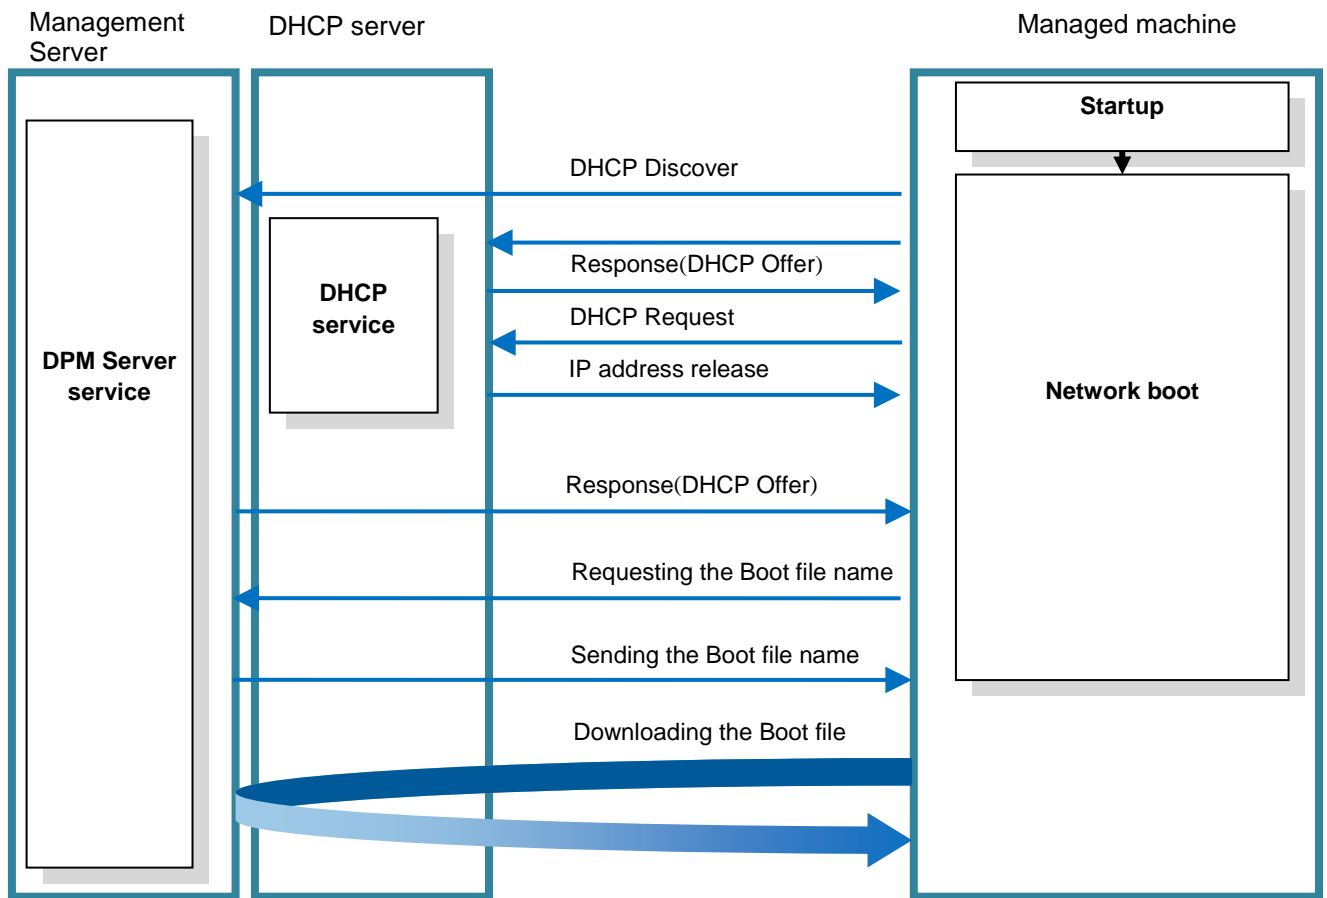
Management Server

DHCP server

Managed machine

Startup

DHCP Discover

DHCP service

Response(DHCP Offer)

DHCP Request

DPM Server service

IP address release

Network boot

Response(DHCP Offer)

Requesting the Boot file name

Sending the Boot file name

Downloading the Boot file